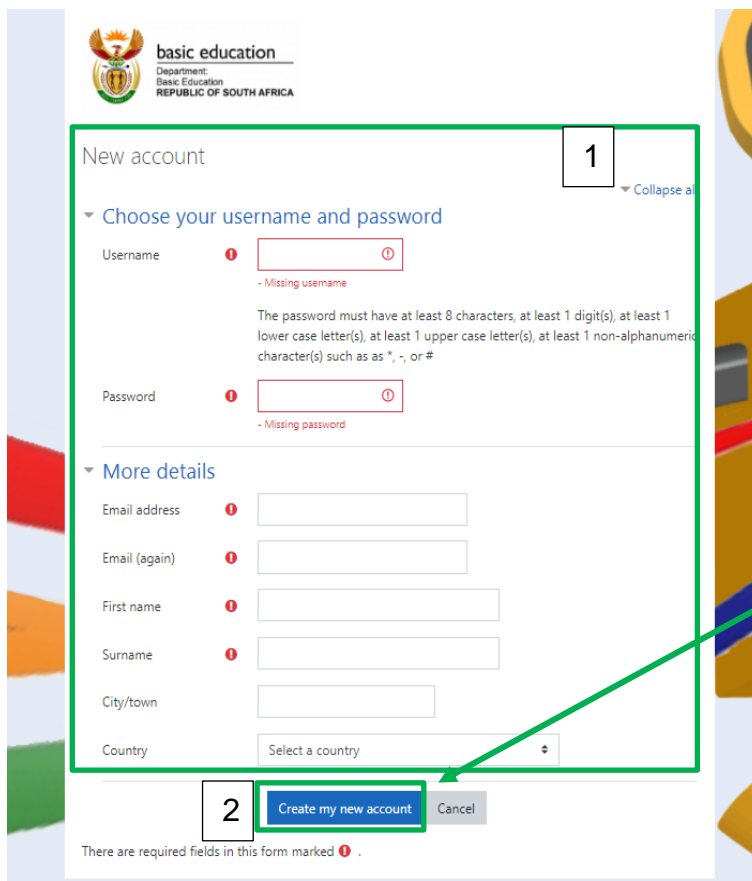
basic education
Department:
Basic Education
REPUBLIC OF SOUTH AFRICA

New account

1

Collapse al

Choose your username and password

Username

- Missing username

The password must have at least 8 characters, at least 1 digit(s), at least 1 lower case letter(s), at least 1 upper case letter(s), at least 1 non-alphanumeric character(s) such as as *, -, or #

Password

- Missing password

More details

Email address

Email (again)

First name

Surname

City/town

Country

Select a country

2

Create my new account

Cancel

There are required fields in this form marked .